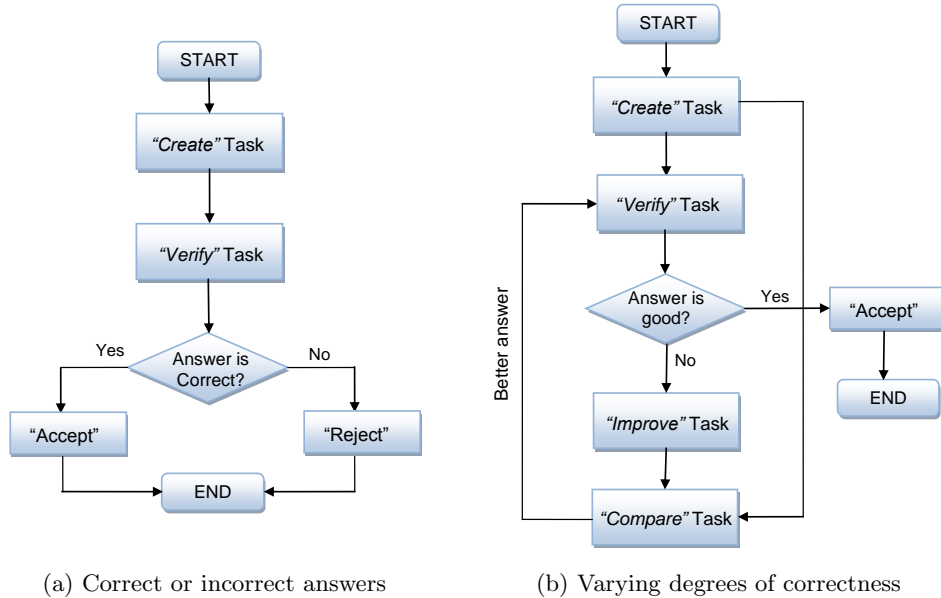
START

*"Create"* Task

*"Verify"* Task

Answer is Correct?

Yes

No

"Accept"

"Reject"

END

(a) Correct or incorrect answers

START

*"Create"* Task

*"Verify"* Task

Answer is good?

Yes

"Accept"

END

No

*"Improve"* Task

*"Compare"* Task

Better answer

(b) Varying degrees of correctness